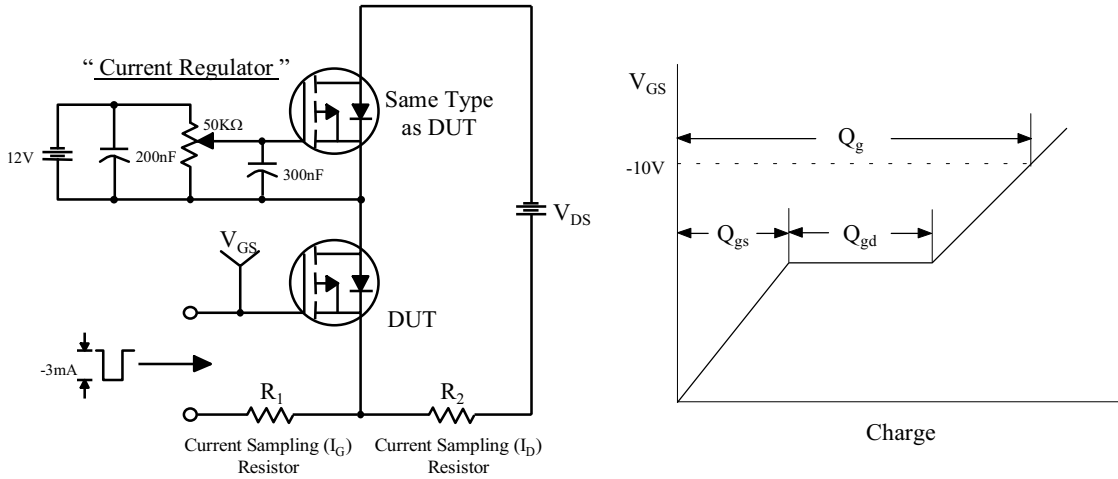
" Current Regulator "

12V

200nF

50KΩ

300nF

Same Type as DUT

$V_{DS}$

$V_{GS}$

DUT

-3mA

$R_1$

$R_2$

Current Sampling ($I_G$) Resistor

Current Sampling ($I_D$) Resistor

$V_{GS}$

$Q_g$

-10V

$Q_{gs}$

$Q_{gd}$

Charge